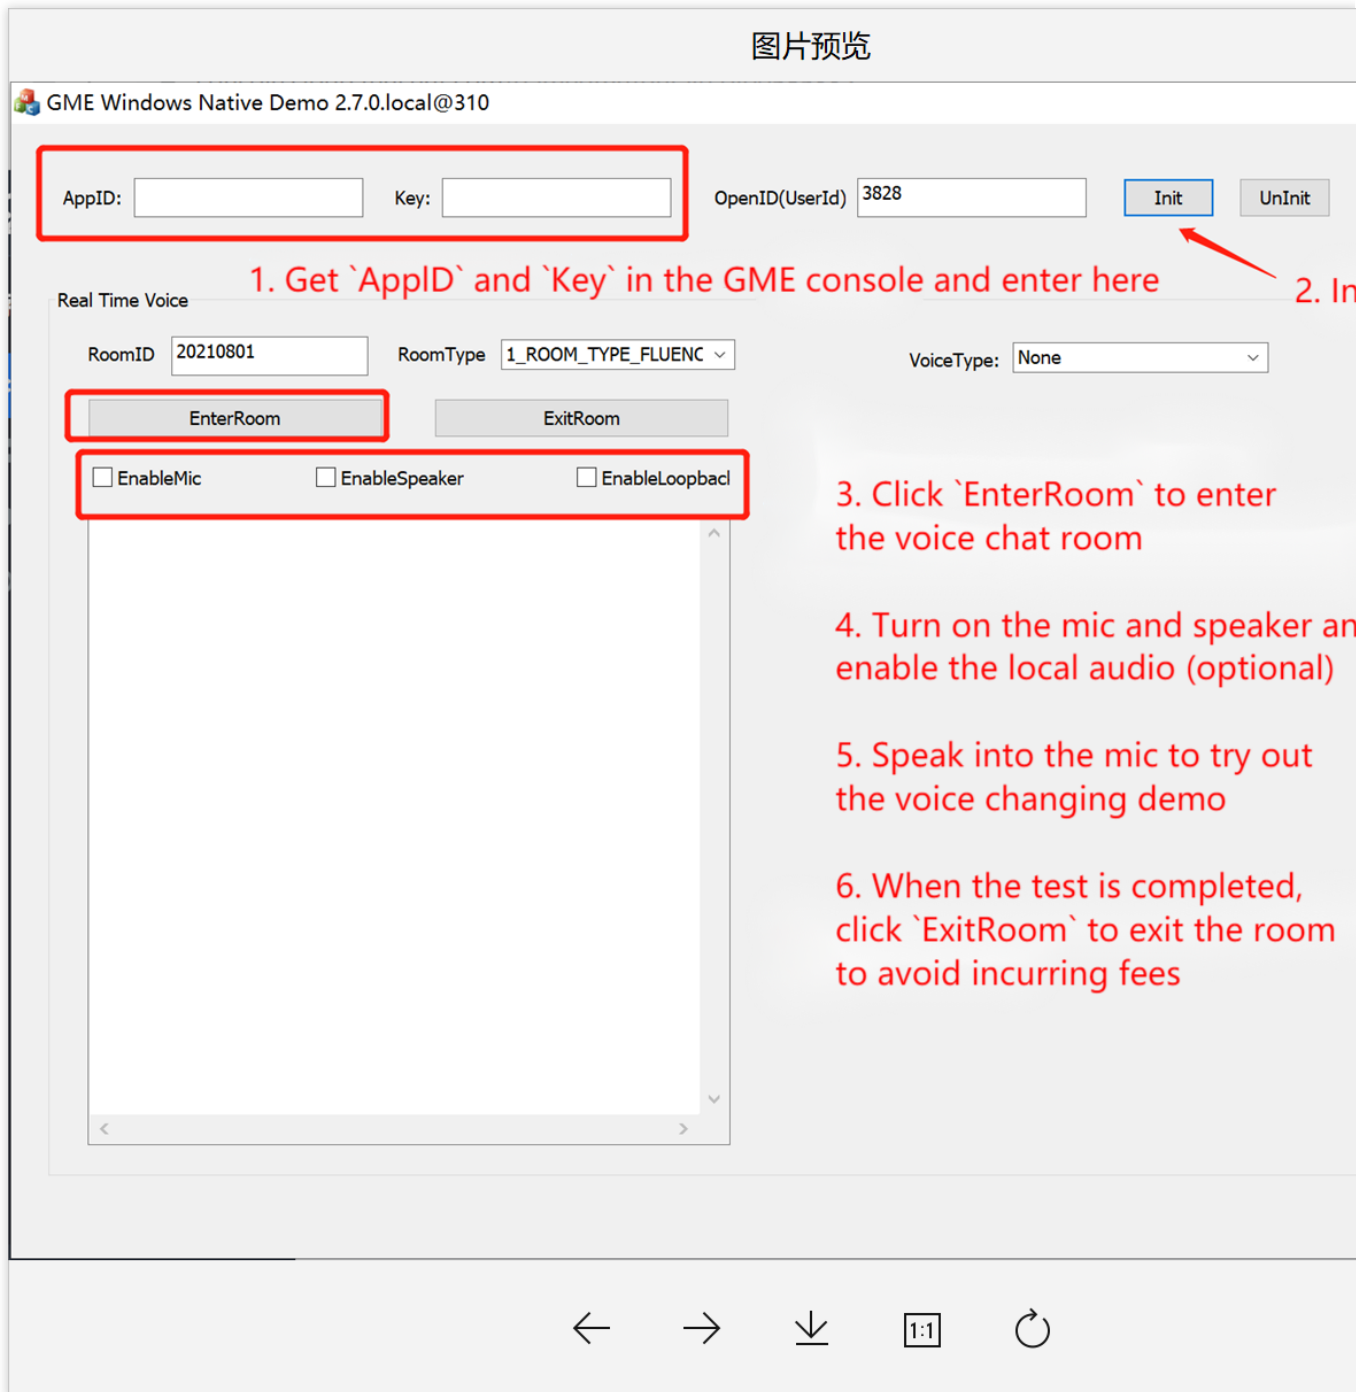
图片预览

GME Windows Native Demo 2.7.0.local@310

AppID:

Key:

OpenID(UserId) 3828

Init

UnInit

1. Get `AppID` and `Key` in the GME console and enter here

2. In

Real Time Voice

RoomID 20210801

RoomType 1_ROOM_TYPE_FLUENC

VoiceType: None

EnterRoom

ExitRoom

EnableMic

EnableSpeaker

EnableLoopbacl

3. Click `EnterRoom` to enter the voice chat room

4. Turn on the mic and speaker an enable the local audio (optional)

5. Speak into the mic to try out the voice changing demo

6. When the test is completed, click `ExitRoom` to exit the room to avoid incurring fees

1:1